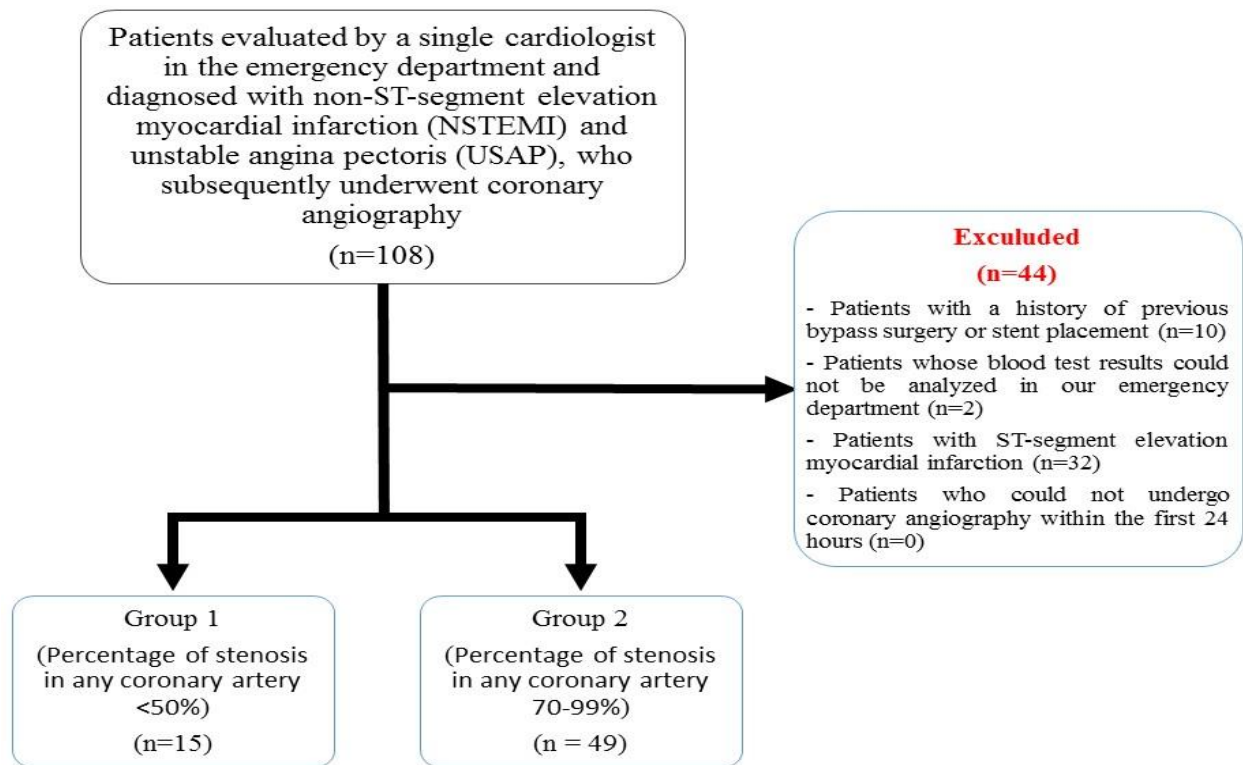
Patients evaluated by a single cardiologist in the emergency department and diagnosed with non-ST-segment elevation myocardial infarction (NSTEMI) and unstable angina pectoris (USAP), who subsequently underwent coronary angiography

(n=108)

Exculuded

(n=44)

- Patients with a history of previous bypass surgery or stent placement (n=10)

- Patients whose blood test results could not be analyzed in our emergency department (n=2)

- Patients with ST-segment elevation myocardial infarction (n=32)

- Patients who could not undergo coronary angiography within the first 24 hours (n=0)

Group 1

(Percentage of stenosis in any coronary artery <50%)

(n=15)

Group 2

(Percentage of stenosis in any coronary artery 70-99%)

(n = 49)